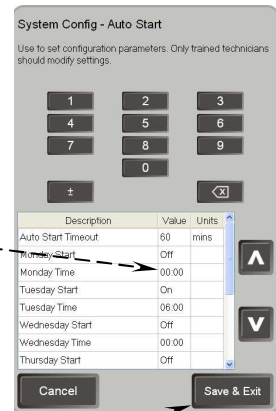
System Config - Auto Start

Use to set configuration parameters. Only trained technicians should modify settings.

1 2 3
4 5 6
7 8 9
0
±

| Description | Value | Units |
|---|---|---|
| Auto Start Timeout | 60 | mins |
| Monday Start | Off | |
| Monday Time | 00:00 | |
| Tuesday Start | On | |
| Tuesday Time | 06:00 | |
| Wednesday Start | Off | |
| Wednesday Time | 00:00 | |
| Thursday Start | Off | |

Cancel

Save & Exit